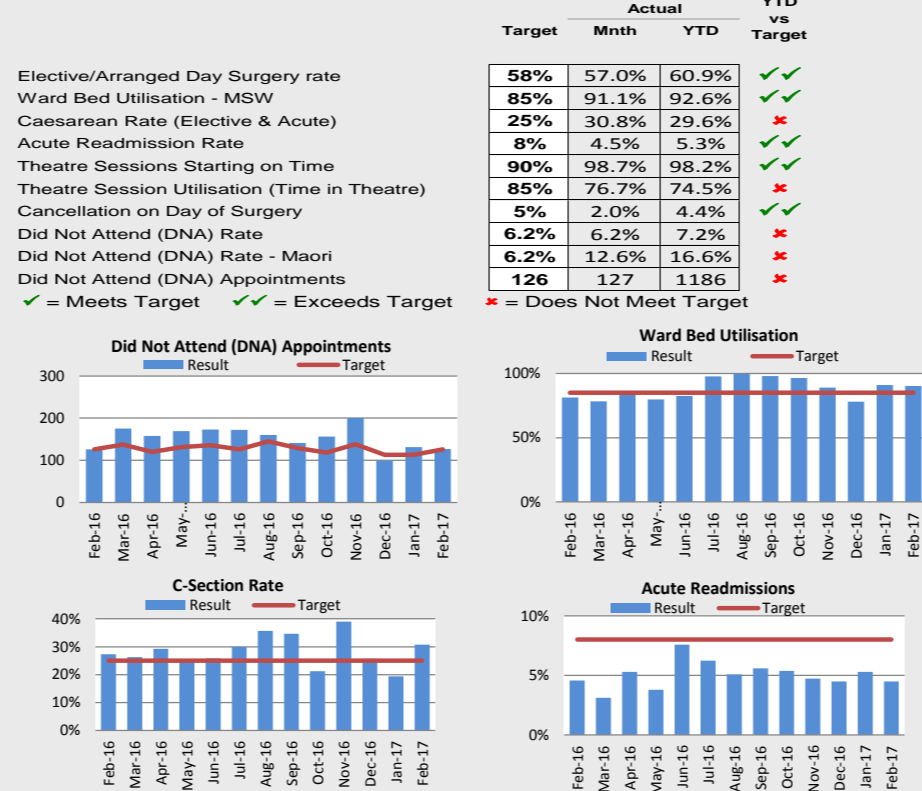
| | Target | Actual Mnth | Actual YTD | YTD vs Target |
|---|---|---|---|---|
| Elective/Arranged Day Surgery rate | 58% | 57.0% | 60.9% | ✔✔ |
| Ward Bed Utilisation - MSW | 85% | 91.1% | 92.6% | ✔✔ |
| Caesarean Rate (Elective & Acute) | 25% | 30.8% | 29.6% | ✖ |
| Acute Readmission Rate | 8% | 4.5% | 5.3% | ✔✔ |
| Theatre Sessions Starting on Time | 90% | 98.7% | 98.2% | ✔✔ |
| Theatre Session Utilisation (Time in Theatre) | 85% | 76.7% | 74.5% | ✖ |
| Cancellation on Day of Surgery | 5% | 2.0% | 4.4% | ✔✔ |
| Did Not Attend (DNA) Rate | 6.2% | 6.2% | 7.2% | ✖ |
| Did Not Attend (DNA) Rate - Maori | 6.2% | 12.6% | 16.6% | ✖ |
| Did Not Attend (DNA) Appointments | 126 | 127 | 1186 | ✖ |

✔ = Meets Target ✔✔ = Exceeds Target ✖ = Does Not Meet Target

Did Not Attend (DNA) Appointments
Result Target
300
200
100
0
Feb-16 Mar-16 Apr-16 May-... Jun-16 Jul-16 Aug-16 Sep-16 Oct-16 Nov-16 Dec-16 Jan-17 Feb-17

Ward Bed Utilisation
Result Target
100%
50%
0%
Feb-16 Mar-16 Apr-16 May-... Jun-16 Jul-16 Aug-16 Sep-16 Oct-16 Nov-16 Dec-16 Jan-17 Feb-17

C-Section Rate
Result Target
40%
30%
20%
10%
0%
Feb-16 Mar-16 Apr-16 May-16 Jun-16 Jul-16 Aug-16 Sep-16 Oct-16 Nov-16 Dec-16 Jan-17 Feb-17

Acute Readmissions
Result Target
10%
5%
0%
Feb-16 Mar-16 Apr-16 May-16 Jun-16 Jul-16 Aug-16 Sep-16 Oct-16 Nov-16 Dec-16 Jan-17 Feb-17